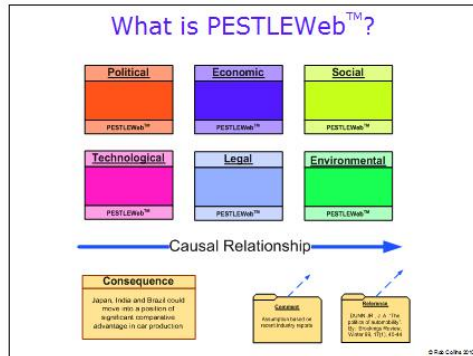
What is PESTLEWeb$^{TM}$?

Political

PESTLEWeb$^{TM}$

Economic

PESTLEWeb$^{TM}$

Social

PESTLEWeb$^{TM}$

Technological

PESTLEWeb$^{TM}$

Legal

PESTLEWeb$^{TM}$

Environmental

PESTLEWeb$^{TM}$

Causal Relationship

Consequence

Japan, India and Brazil could move into a position of significant comparative advantage in car production

Context

Assumption based on recent industry reports

Reference

DUNHILL, J. A. 'The politics of sustainability'. By: Challenge Review, Winter 06, 17(4), 43-44

© Rob Collins 20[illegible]